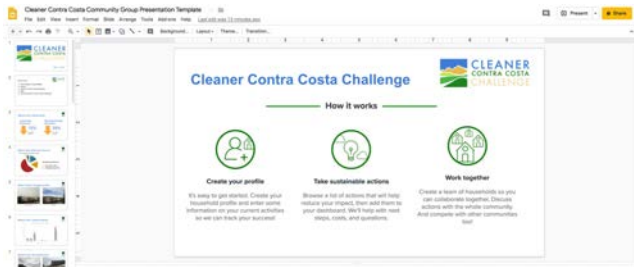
Cleaner Contra Costa Community Group Presentation Template

File Edit View Insert Format Slide Arrange Tools Add-ons Help Last edit was 13 minutes ago

Present Share

Background... Layout Theme... Transition...

Cleaner Contra Costa Challenge

CLEANER CONTRA COSTA CHALLENGE

How it works

Create your profile

It's easy to get started. Create your household profile and enter some information on your current activities so we can track your success!

Take sustainable actions

Browse a list of actions that will help reduce your impact, then add them to your dashboard. We'll help with next steps, costs, and questions.

Work together

Create a team of households so you can collaborate together. Discuss actions with the whole community. And compete with other communities too!